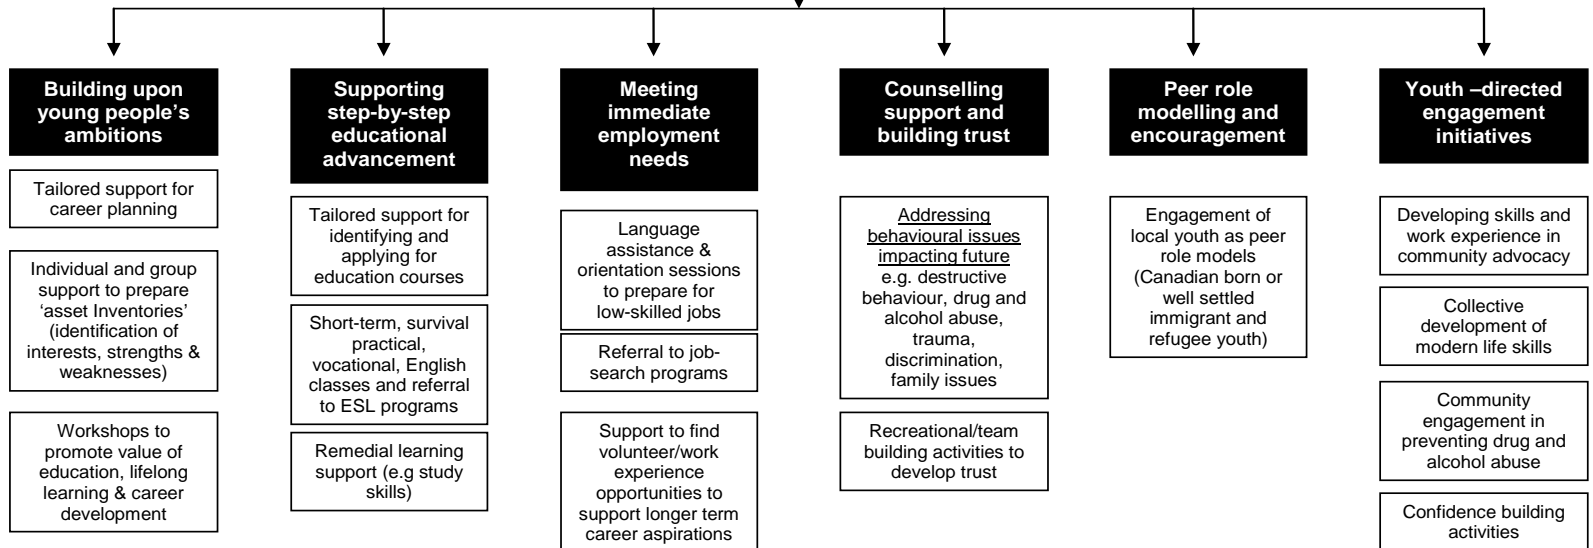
Building upon young people's ambitions

Tailored support for career planning

Individual and group support to prepare 'asset Inventories' (identification of interests, strengths & weaknesses)

Workshops to promote value of education, lifelong learning & career development

Supporting step-by-step educational advancement

Tailored support for identifying and applying for education courses

Short-term, survival practical, vocational, English classes and referral to ESL programs

Remedial learning support (e.g study skills)

Meeting immediate employment needs

Language assistance & orientation sessions to prepare for low-skilled jobs

Referral to job-search programs

Support to find volunteer/work experience opportunities to support longer term career aspirations

Counselling support and building trust

Addressing behavioural issues impacting future e.g. destructive behaviour, drug and alcohol abuse, trauma, discrimination, family issues

Recreational/team building activities to develop trust

Peer role modelling and encouragement

Engagement of local youth as peer role models (Canadian born or well settled immigrant and refugee youth)

Youth –directed engagement initiatives

Developing skills and work experience in community advocacy

Collective development of modern life skills

Community engagement in preventing drug and alcohol abuse

Confidence building activities